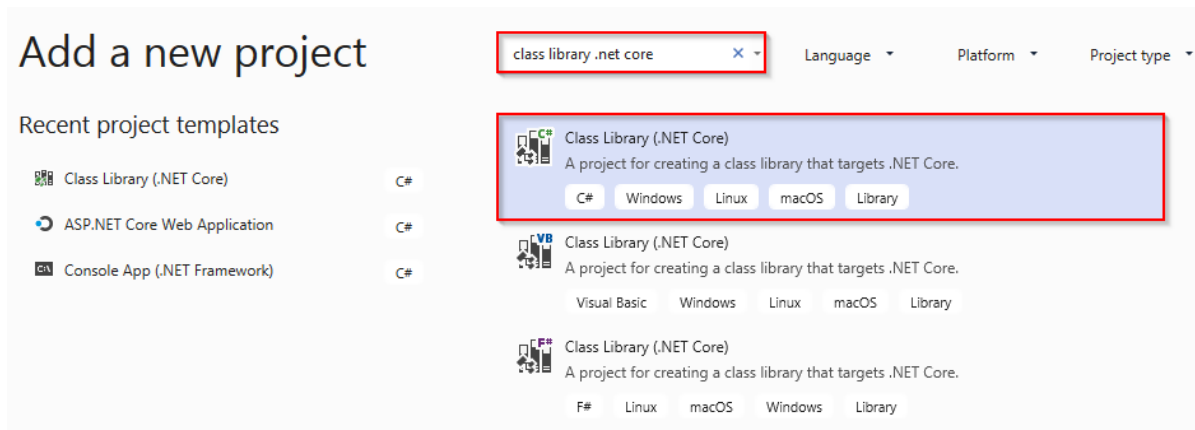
Add a new project

class library .net core

Language

Platform

Project type

Recent project templates

Class Library (.NET Core) C#

ASP.NET Core Web Application C#

Console App (.NET Framework) C#

C#
Class Library (.NET Core)
A project for creating a class library that targets .NET Core.
C# Windows Linux macOS Library

VB
Class Library (.NET Core)
A project for creating a class library that targets .NET Core.
Visual Basic Windows Linux macOS Library

F#
Class Library (.NET Core)
A project for creating a class library that targets .NET Core.
F# Linux macOS Windows Library